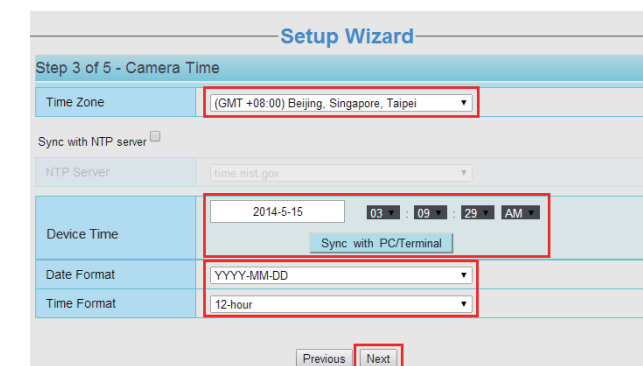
Setup Wizard

Step 3 of 5 - Camera Time

Time Zone (GMT +08:00) Beijing, Singapore, Taipei

Sync with NTP server

NTP Server time.nist.gov

Device Time 2014-5-15 03 : 09 : 29 AM

Sync with PC/Terminal

Date Format YYYY-MM-DD

Time Format 12-hour

Previous Next